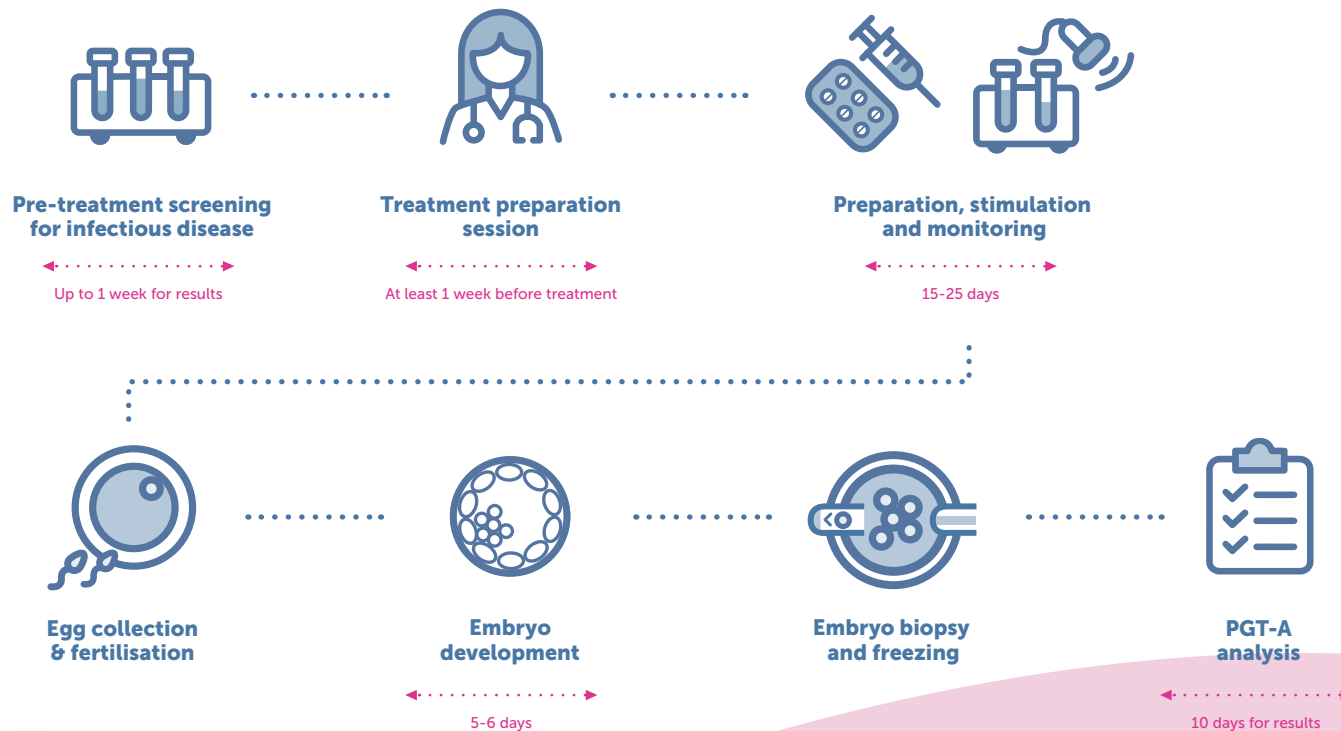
Pre-treatment screening for infectious disease

Up to 1 week for results

Treatment preparation session

At least 1 week before treatment

Preparation, stimulation and monitoring

15-25 days

Egg collection & fertilisation

Embryo development

5-6 days

Embryo biopsy and freezing

PGT-A analysis

10 days for results